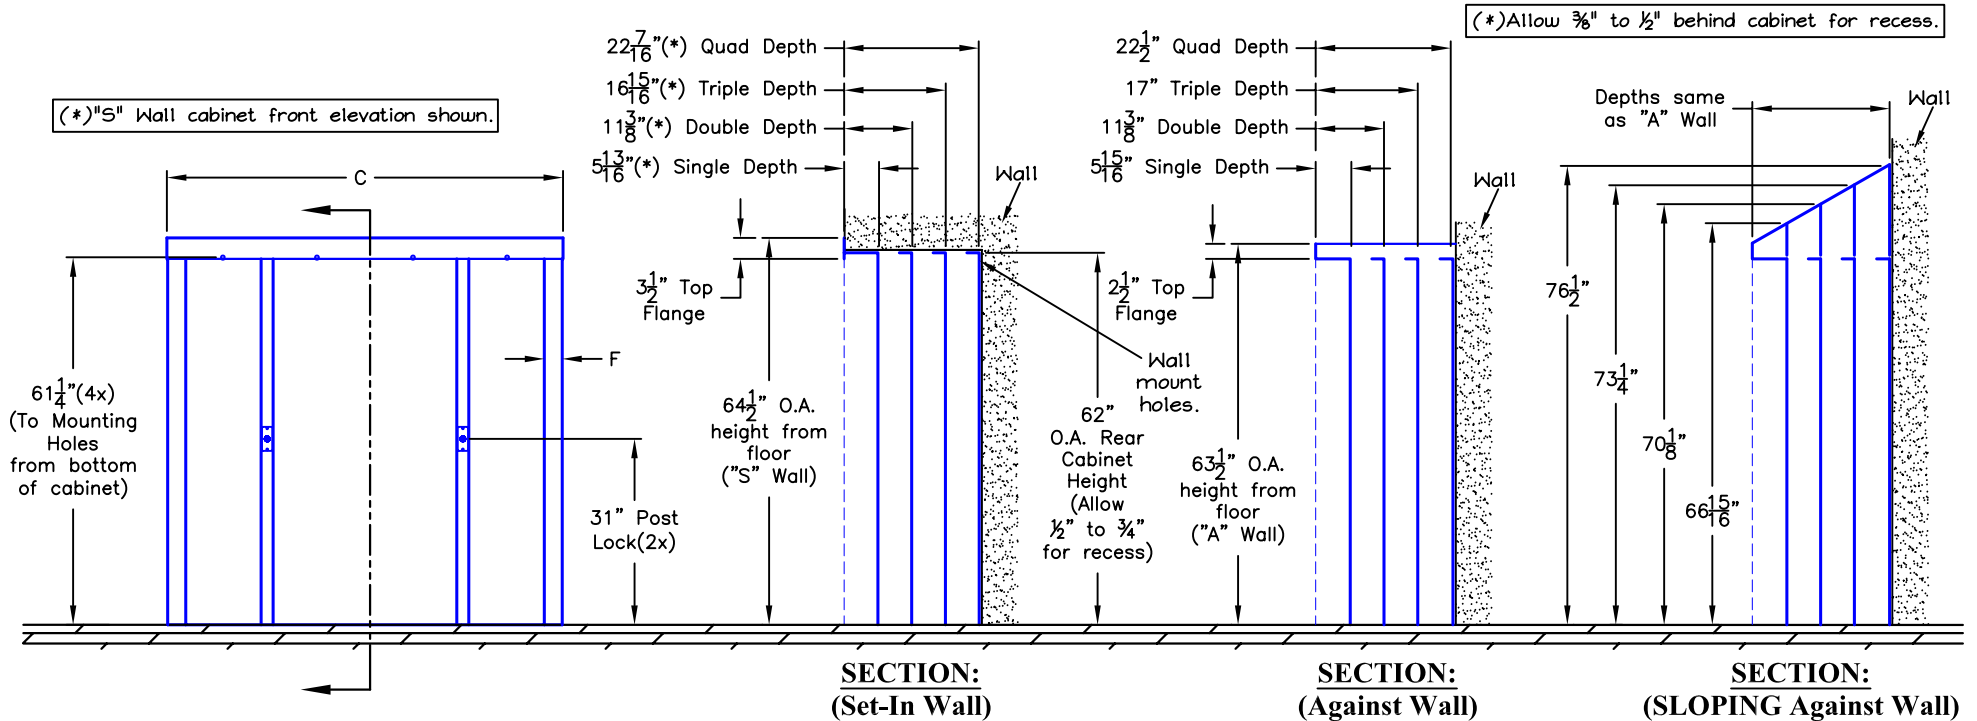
(*)Allow $\frac{3}{8}$" to $\frac{1}{2}$" behind cabinet for recess.

(*)"S" Wall cabinet front elevation shown.

$22\frac{7}{16}$"(*) Quad Depth
$16\frac{15}{16}$"(*) Triple Depth
$11\frac{3}{8}$"(*) Double Depth
$5\frac{13}{16}$"(*) Single Depth

$22\frac{1}{2}$" Quad Depth
17" Triple Depth
$11\frac{3}{8}$" Double Depth
$5\frac{15}{16}$" Single Depth

Depths same as "A" Wall

Wall

Wall

Wall

C

F

$61\frac{1}{4}$"(4x) (To Mounting Holes from bottom of cabinet)

$3\frac{1}{2}$" Top Flange

$64\frac{1}{2}$" O.A. height from floor ("S" Wall)

31" Post Lock(2x)

Wall mount holes.

62" O.A. Rear Cabinet Height (Allow $\frac{1}{2}$" to $\frac{3}{4}$" for recess)

$2\frac{1}{2}$" Top Flange

$63\frac{1}{2}$" O.A. height from floor ("A" Wall)

$76\frac{1}{2}$"

$73\frac{1}{4}$"

$70\frac{1}{8}$"

$66\frac{15}{16}$"

SECTION: (Set-In Wall)

SECTION: (Against Wall)

SECTION: (SLOPING Against Wall)